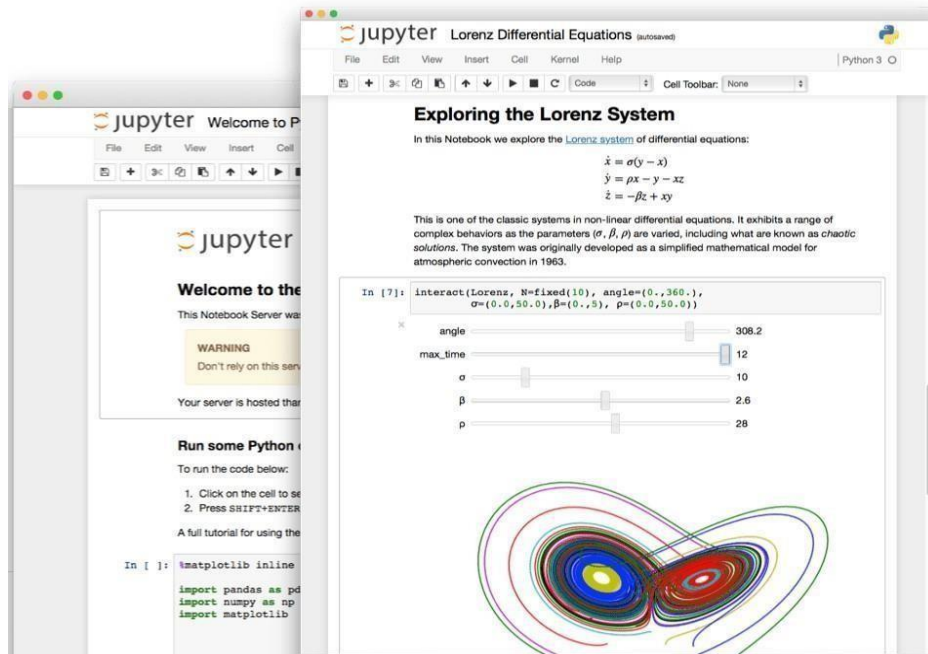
jupyter Welcome to P

File Edit View Insert Cell

jupyter

Welcome to the

This Notebook Server wa

WARNING

Don't rely on this ser

Your server is hosted tha

Run some Python

To run the code below:

1. Click on the cell to se
2. Press SHIFT+ENTER

A full tutorial for using the

In [ ]: %matplotlib inline

import pandas as pd
import numpy as np
import matplotlib

jupyter Lorenz Differential Equations (autosaved)

File Edit View Insert Cell Kernel Help

Python 3

Code

Cell Toolbar: None

Exploring the Lorenz System

In this Notebook we explore the Lorenz system of differential equations:

$\dot{x} = \sigma(y - x)$
$\dot{y} = \rho x - y - xz$
$\dot{z} = -\beta z + xy$

This is one of the classic systems in non-linear differential equations. It exhibits a range of complex behaviors as the parameters ($\sigma$, $\beta$, $\rho$) are varied, including what are known as chaotic solutions. The system was originally developed as a simplified mathematical model for atmospheric convection in 1963.

In [7]: interact(Lorenz, N=fixed(10), angle=(0.,360.), σ=(0.0,50.0),β=(0.,5), ρ=(0.0,50.0))

angle 308.2
max_time 12
σ 10
β 2.6
ρ 28